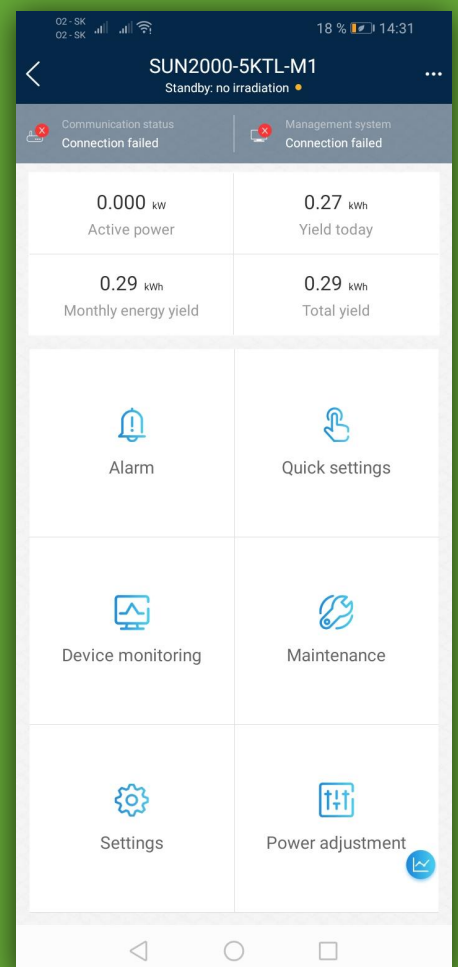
O2 - SK
O2 - SK
18 % 14:31

SUN2000-5KTL-M1
Standby: no irradiation

Communication status
Connection failed

Management system
Connection failed

| 0.000 kW<br>Active power | 0.27 kWh<br>Yield today |
|---|---|
| 0.29 kWh<br>Monthly energy yield | 0.29 kWh<br>Total yield |

Alarm

Quick settings

Device monitoring

Maintenance

Settings

Power adjustment